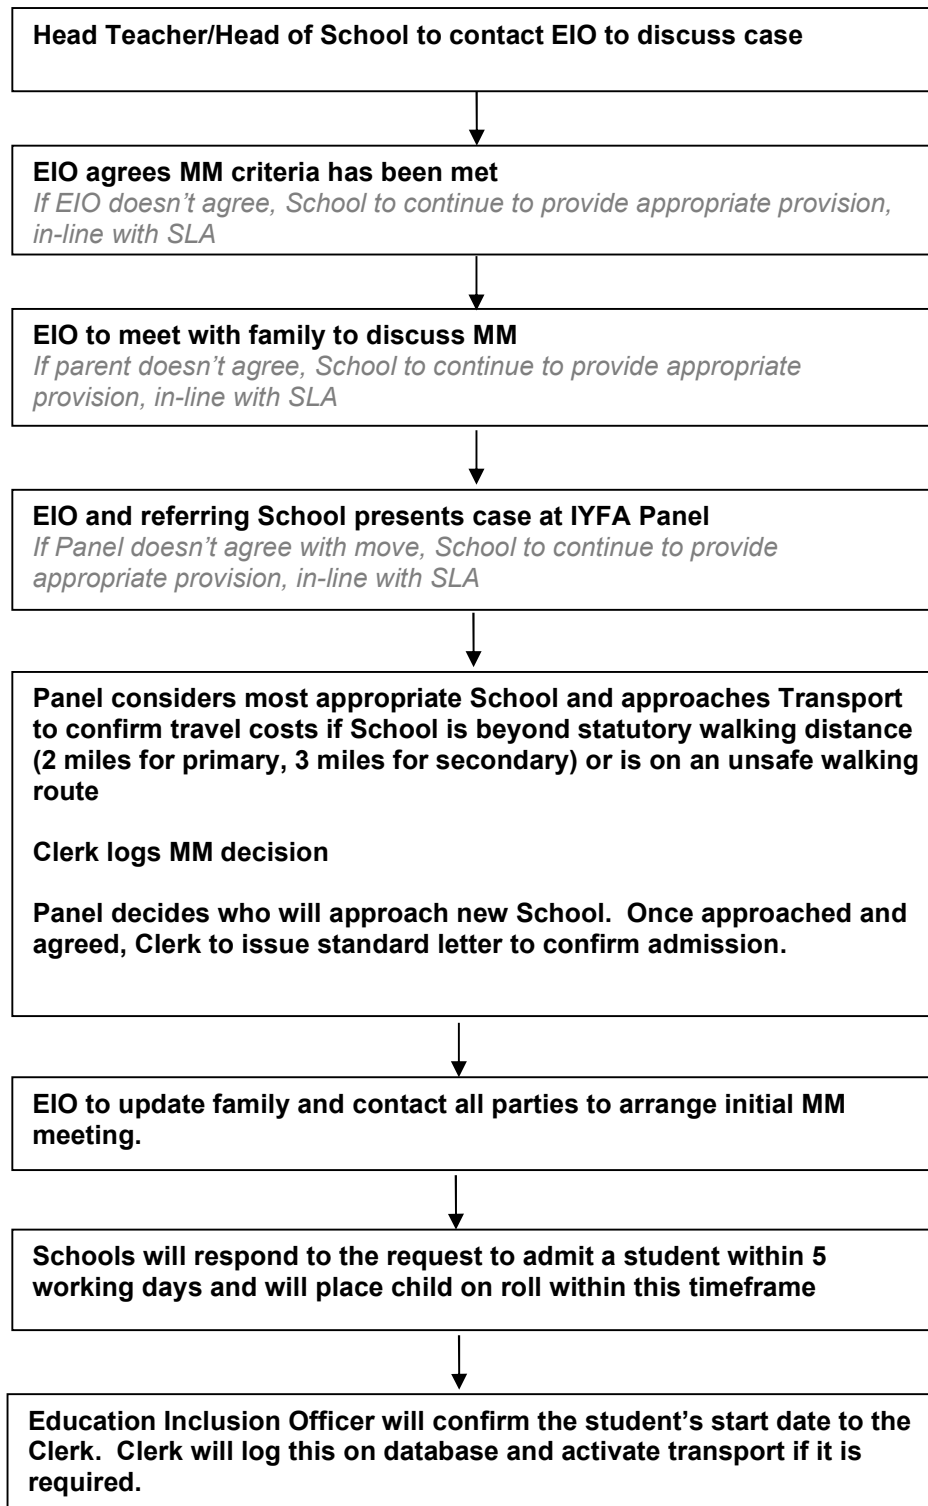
Head Teacher/Head of School to contact EIO to discuss case

EIO agrees MM criteria has been met
If EIO doesn't agree, School to continue to provide appropriate provision, in-line with SLA

EIO to meet with family to discuss MM
If parent doesn't agree, School to continue to provide appropriate provision, in-line with SLA

EIO and referring School presents case at IYFA Panel
If Panel doesn't agree with move, School to continue to provide appropriate provision, in-line with SLA

Panel considers most appropriate School and approaches Transport to confirm travel costs if School is beyond statutory walking distance (2 miles for primary, 3 miles for secondary) or is on an unsafe walking route

Clerk logs MM decision

Panel decides who will approach new School. Once approached and agreed, Clerk to issue standard letter to confirm admission.

EIO to update family and contact all parties to arrange initial MM meeting.

Schools will respond to the request to admit a student within 5 working days and will place child on roll within this timeframe

Education Inclusion Officer will confirm the student's start date to the Clerk. Clerk will log this on database and activate transport if it is required.